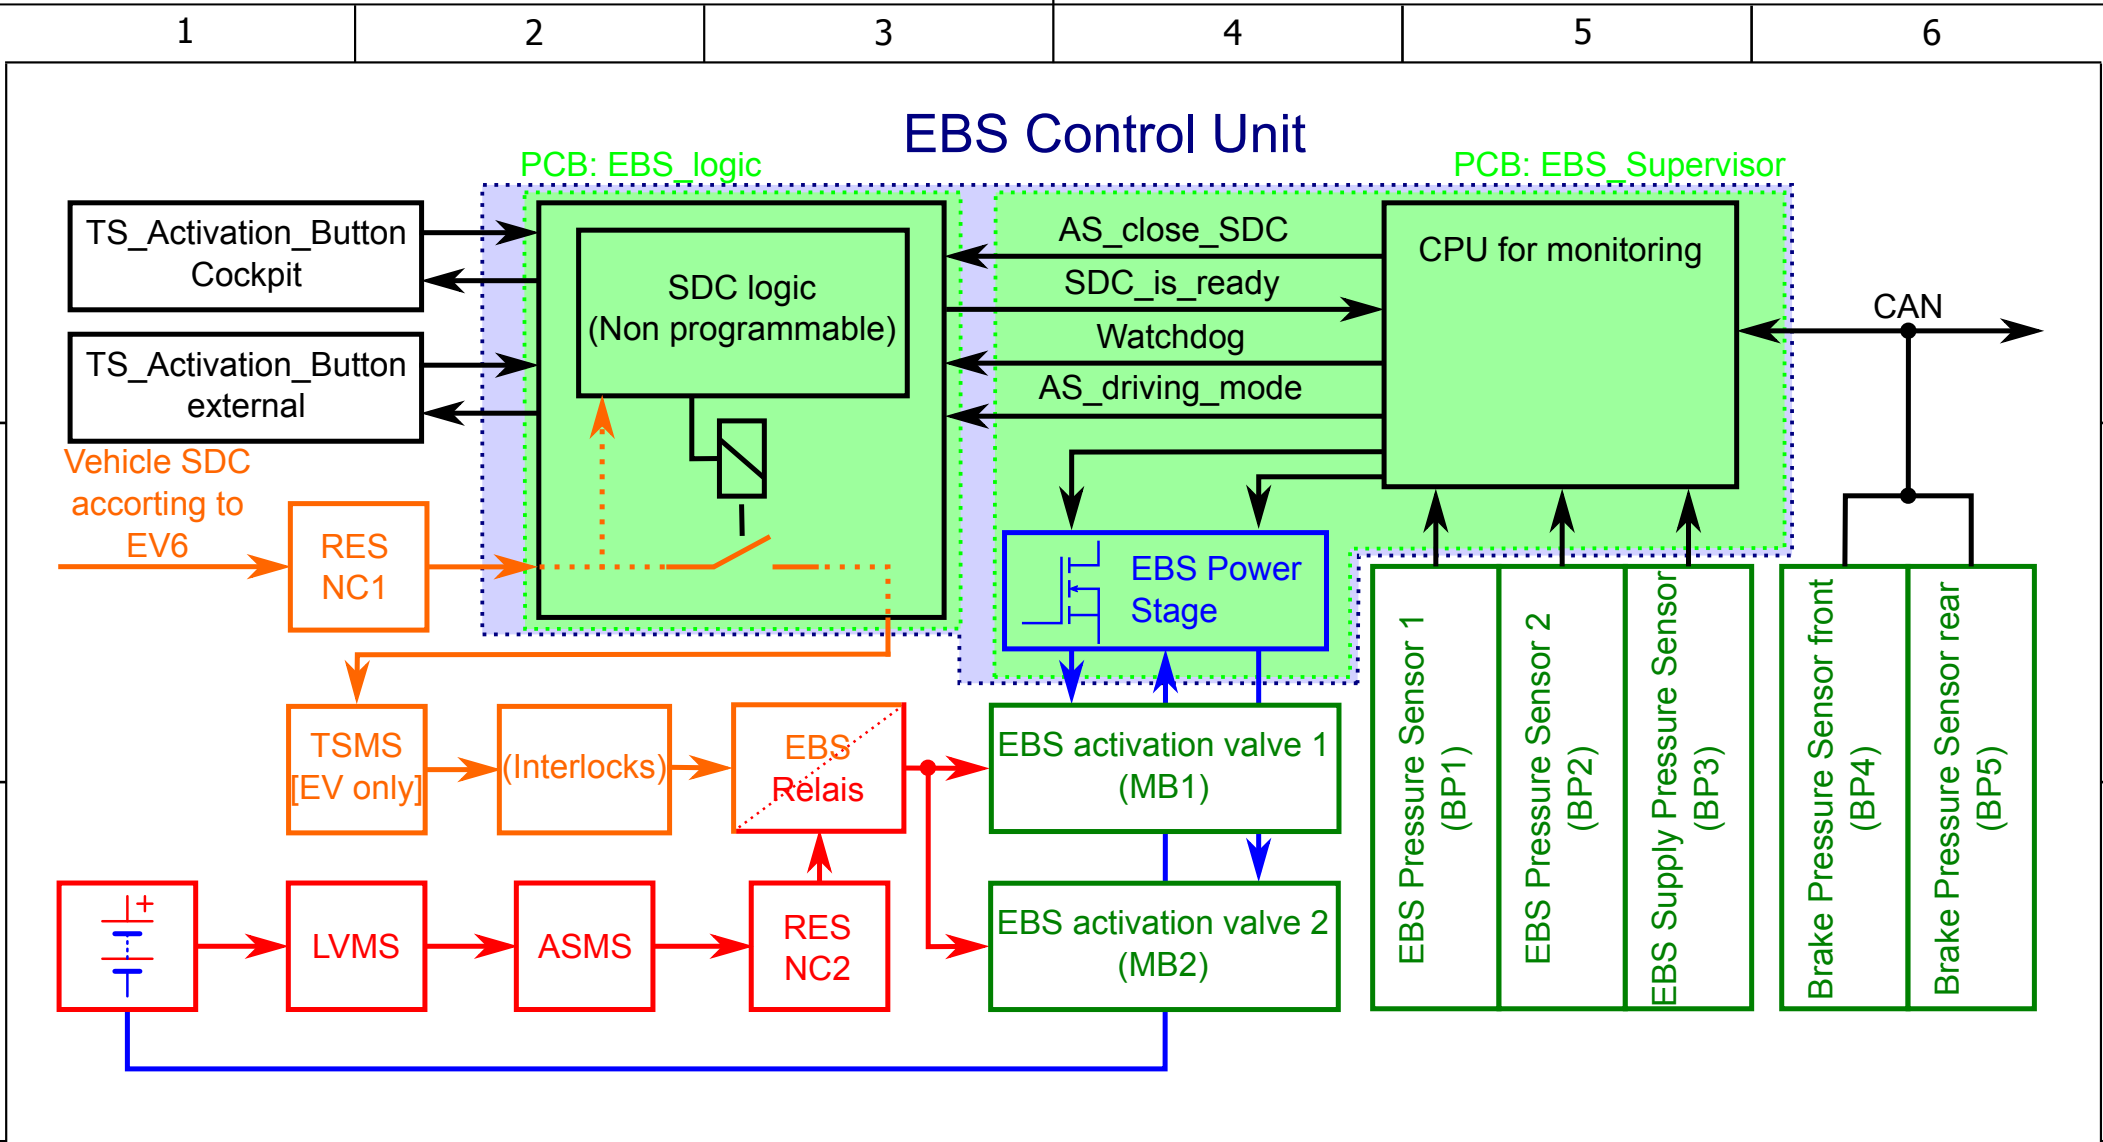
1 2 3 4 5 6

EBS Control Unit

PCB: EBS_logic

PCB: EBS_Supervisor

TS_Activation_Button Cockpit

TS_Activation_Button external

SDC logic (Non programmable)

AS_close_SDC

SDC_is_ready

Watchdog

AS_driving_mode

CPU for monitoring

CAN

Vehicle SDC accorting to EV6

RES NC1

EBS Power Stage

TSMS [EV only]

(Interlocks)

EBS Relais

EBS activation valve 1 (MB1)

EBS activation valve 2 (MB2)

LVMS

ASMS

RES NC2

+

EBS Pressure Sensor 1 (BP1)

EBS Pressure Sensor 2 (BP2)

EBS Supply Pressure Sensor (BP3)

Brake Pressure Sensor front (BP4)

Brake Pressure Sensor rear (BP5)